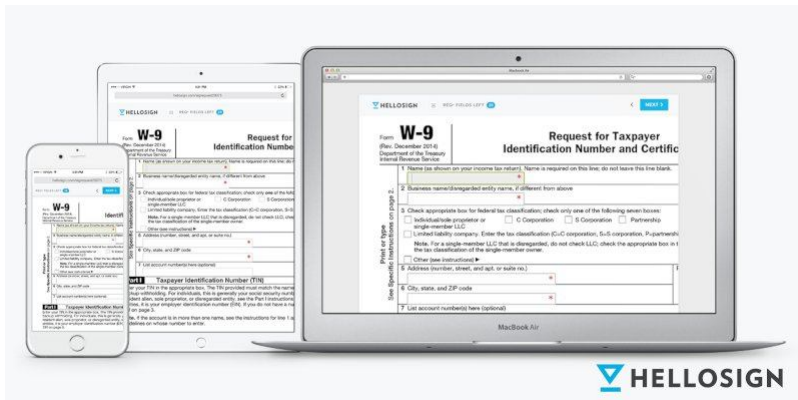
HELLOSIGN

REQ. FIELDS LEFT

NEXT

Form W-9
(Rev. December 2014)
Department of the Treasury
Internal Revenue Service

Request for Taxpayer
Identification Number and Certific

Print or type
See Specific Instructions on page 2.

1 Name (as shown on your income tax return). Name is required on this line; do not leave this line blank.

2 Business name/disregarded entity name, if different from above

3 Check appropriate box for federal tax classification; check only one of the following seven boxes:
Individual/sole proprietor or single-member LLC
C Corporation
S Corporation
Partnership
Limited liability company. Enter the tax classification (C=C corporation, S=S corporation, P=partnersh
Note. For a single-member LLC that is disregarded, do not check LLC; check the appropriate box in t the tax classification of the single-member owner.
Other (see instructions) ▶

5 Address (number, street, and apt. or suite no.)

6 City, state, and ZIP code

7 List account number(s) here (optional)

Part I Taxpayer Identification Number (TIN)

MacBook Air

HELLOSIGN